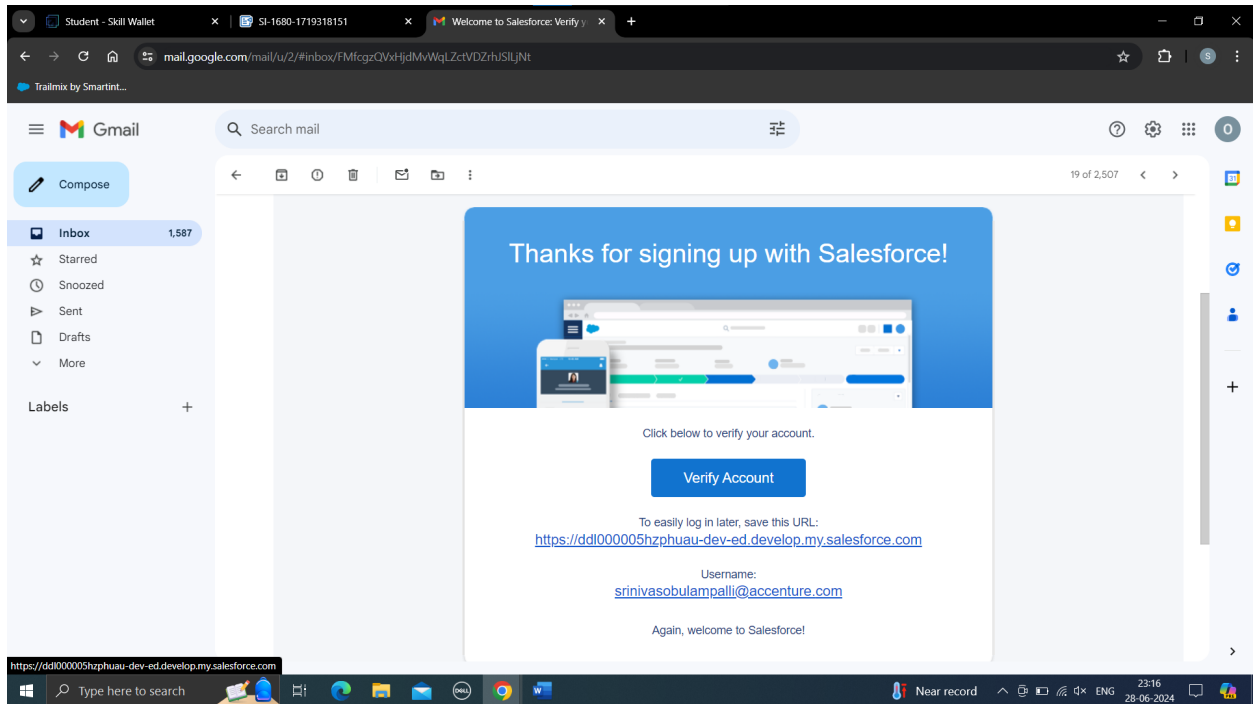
Student - Skill Wallet
SI-1680-1719318151
Welcome to Salesforce: Verify y

mail.google.com/mail/u/2/#inbox/FMfcgzQVxHjdMvWqLZctVDZrhJSlLjNt

Trailmix by Smartint...

Gmail

Search mail

Compose

Inbox 1,587
Starred
Snoozed
Sent
Drafts
More

Labels

19 of 2,507

Thanks for signing up with Salesforce!

Click below to verify your account.

Verify Account

To easily log in later, save this URL:
https://ddl000005hzphuau-dev-ed.develop.my.salesforce.com

Username:
srinivasobulampalli@accenture.com

Again, welcome to Salesforce!

https://ddl000005hzphuau-dev-ed.develop.my.salesforce.com

Type here to search

Near record

ENG

23:16
28-06-2024